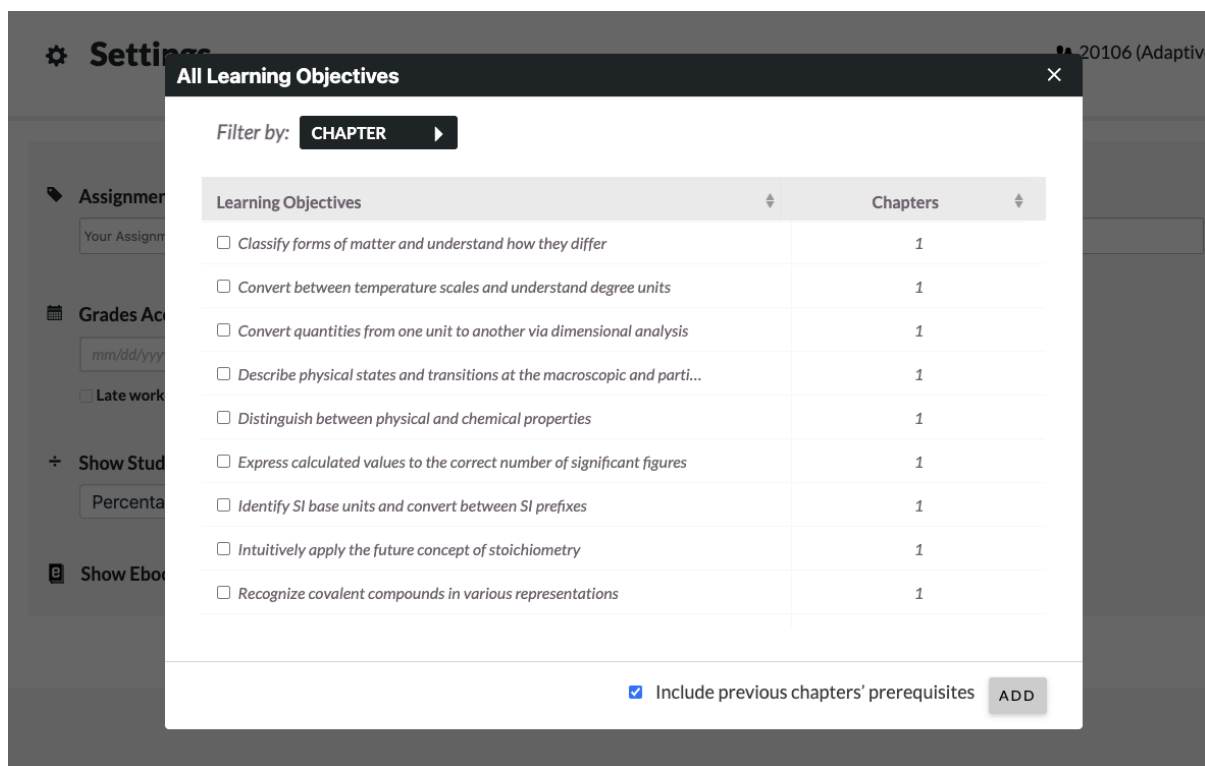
Settings

20106 (Adaptiv

Assignmen

Your Assignm

Grades Ac

mm/dd/yyy

Late work

Show Stud

Percenta

Show Ebo

All Learning Objectives ×

Filter by: CHAPTER

| Learning Objectives | Chapters |
|---|---|
| Classify forms of matter and understand how they differ | 1 |
| Convert between temperature scales and understand degree units | 1 |
| Convert quantities from one unit to another via dimensional analysis | 1 |
| Describe physical states and transitions at the macroscopic and parti... | 1 |
| Distinguish between physical and chemical properties | 1 |
| Express calculated values to the correct number of significant figures | 1 |
| Identify SI base units and convert between SI prefixes | 1 |
| Intuitively apply the future concept of stoichiometry | 1 |
| Recognize covalent compounds in various representations | 1 |

Include previous chapters' prerequisites ADD